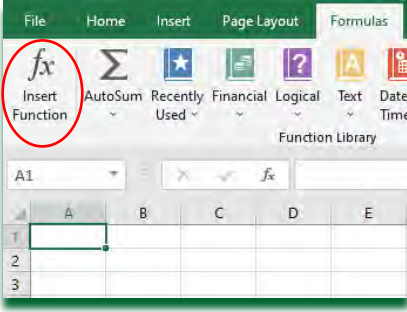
File Home Insert Page Layout Formulas

$fx$
Insert Function

AutoSum

Recently Used

Financial

Logical

Text

Date Time

Function Library

A1

$fx$

| | A | B | C | D | E |
|---|---|---|---|---|---|
| 1 | | | | | |
| 2 | | | | | |
| 3 | | | | | |